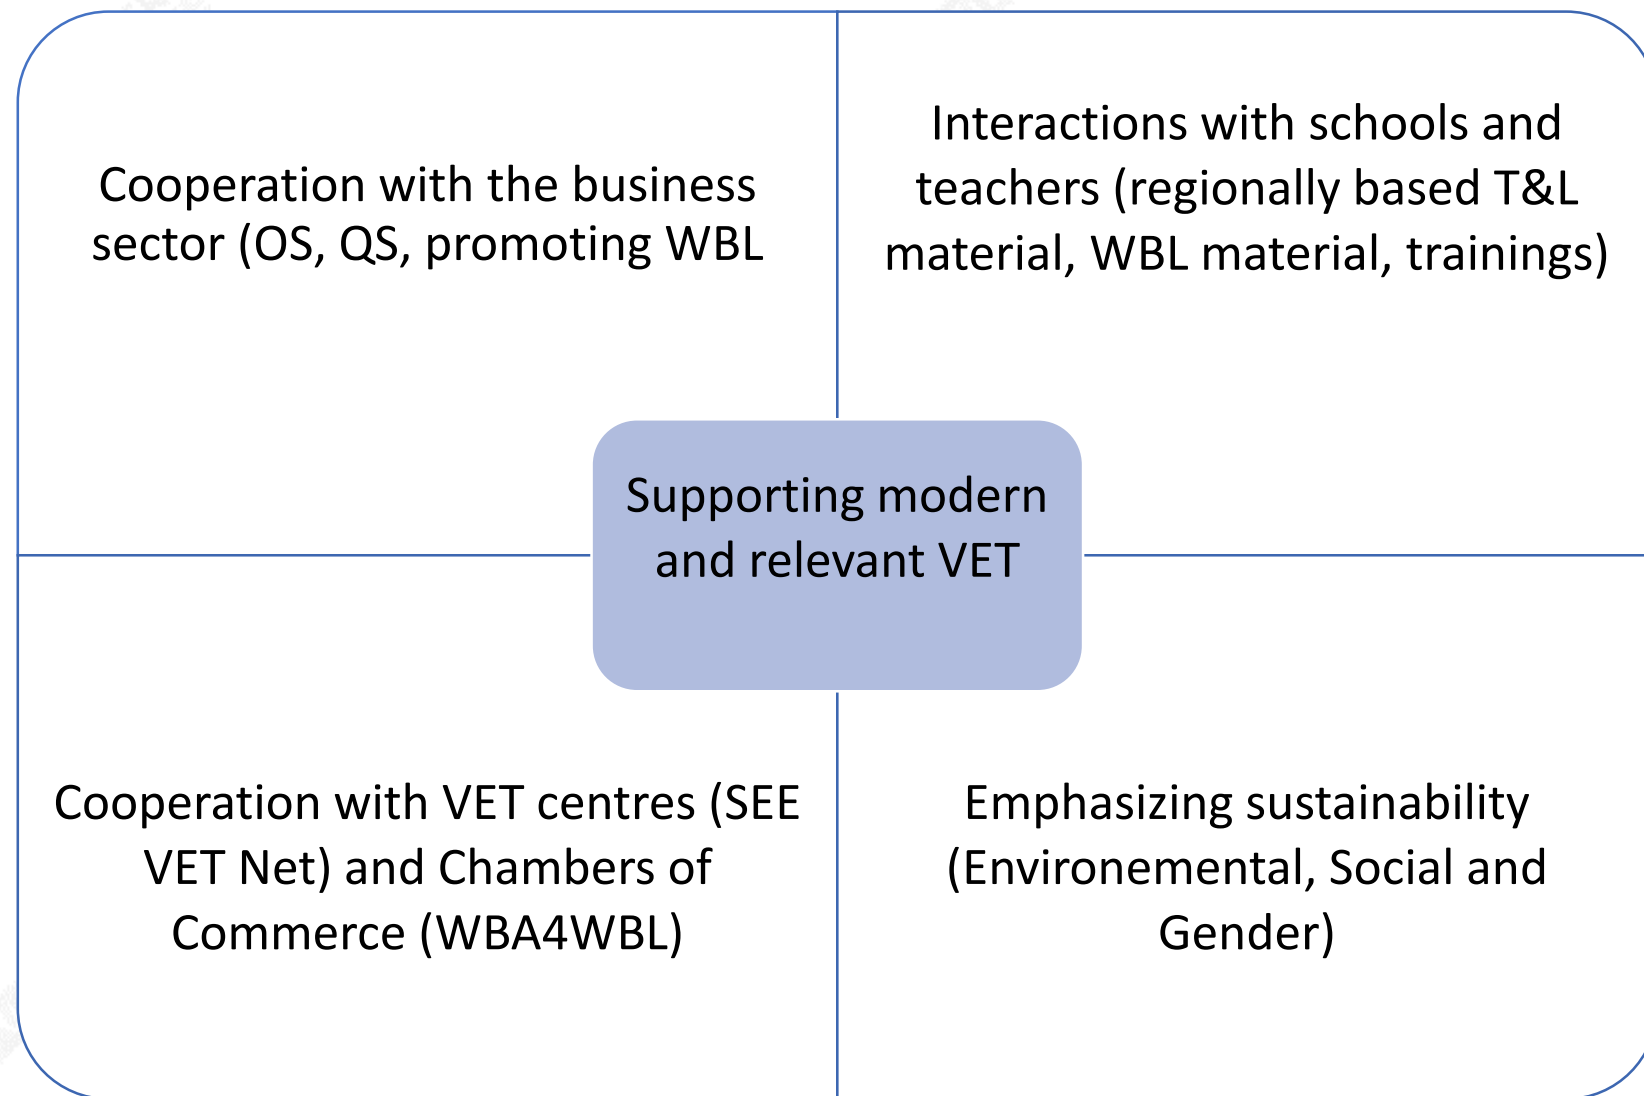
Cooperation with the business sector (OS, QS, promoting WBL

Interactions with schools and teachers (regionally based T&L material, WBL material, trainings)

Supporting modern and relevant VET

Cooperation with VET centres (SEE VET Net) and Chambers of Commerce (WBA4WBL)

Emphasizing sustainability (Environemental, Social and Gender)